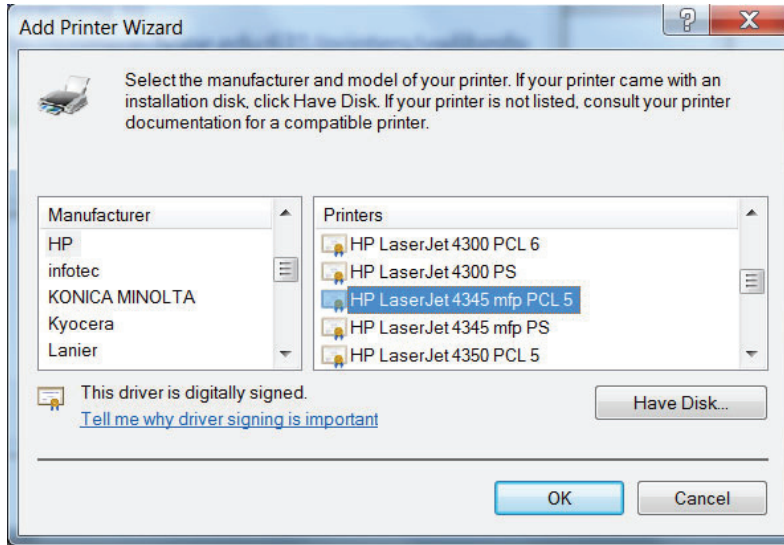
Add Printer Wizard

?

X

Select the manufacturer and model of your printer. If your printer came with an installation disk, click Have Disk. If your printer is not listed, consult your printer documentation for a compatible printer.

Manufacturer
HP
infotec
KONICA MINOLTA
Kyocera
Lanier

Printers
HP LaserJet 4300 PCL 6
HP LaserJet 4300 PS
HP LaserJet 4345 mfp PCL 5
HP LaserJet 4345 mfp PS
HP LaserJet 4350 PCL 5

This driver is digitally signed.
Tell me why driver signing is important

Have Disk...

OK

Cancel